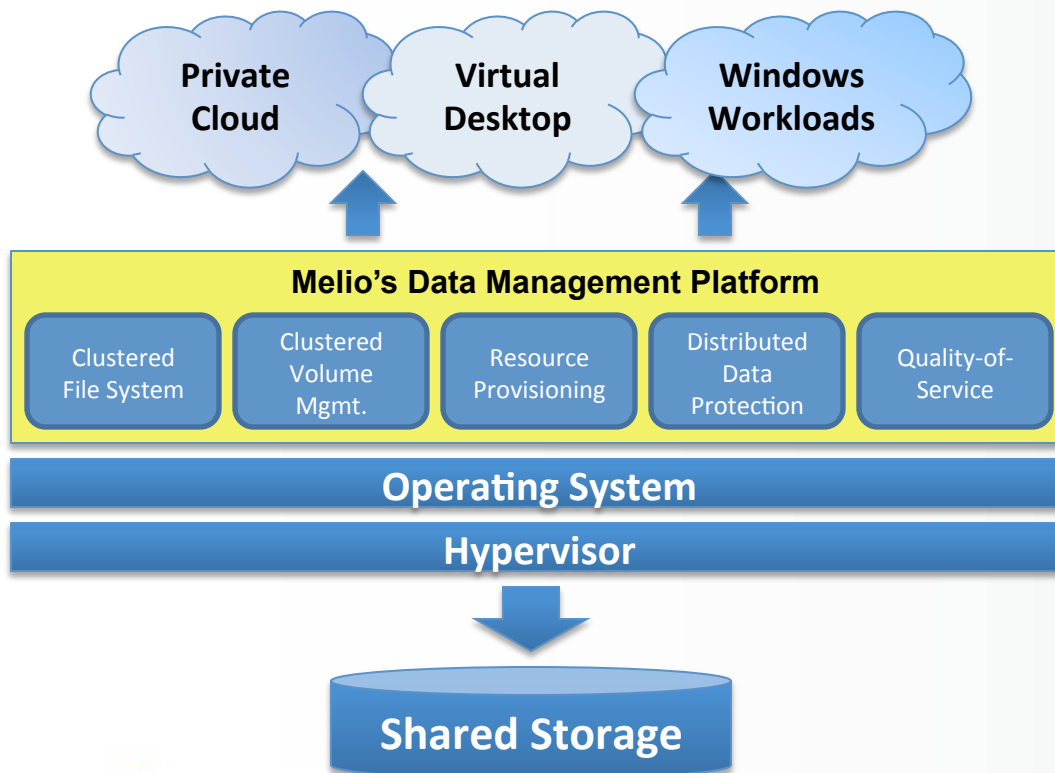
Private Cloud

Virtual Desktop

Windows Workloads

Melio’s Data Management Platform

Clustered File System

Clustered Volume Mgmt.

Resource Provisioning

Distributed Data Protection

Quality-of-Service

Operating System

Hypervisor

Shared Storage